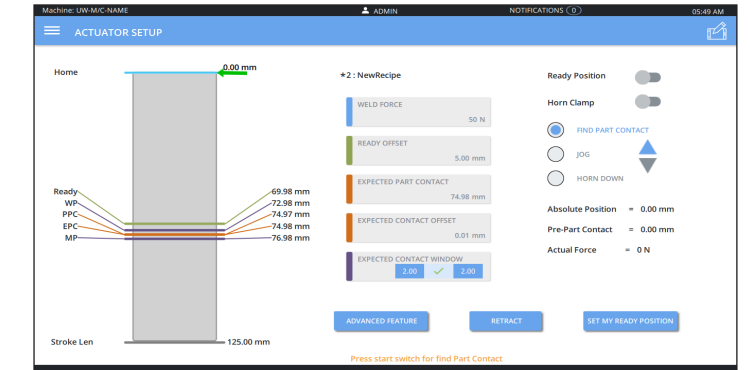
Machine: UW-M/C-NAME
ADMIN
NOTIFICATIONS 0
05:49 AM

ACTUATOR SETUP

Home
0.00 mm

Ready
WP
PPC
EPC
MP

69.98 mm
72.98 mm
74.97 mm
74.98 mm
76.98 mm

Stroke Len
125.00 mm

*2 : NewRecipe

WELD FORCE
50 N

READY OFFSET
5.00 mm

EXPECTED PART CONTACT
74.98 mm

EXPECTED CONTACT OFFSET
0.01 mm

EXPECTED CONTACT WINDOW
2.00
2.00

Ready Position
Horn Clamp

FIND PART CONTACT
JOG
HORN DOWN

Absolute Position = 0.00 mm
Pre-Part Contact = 0.00 mm
Actual Force = 0 N

ADVANCED FEATURE
RETRACT
SET MY READY POSITION

Press start switch for find Part Contact